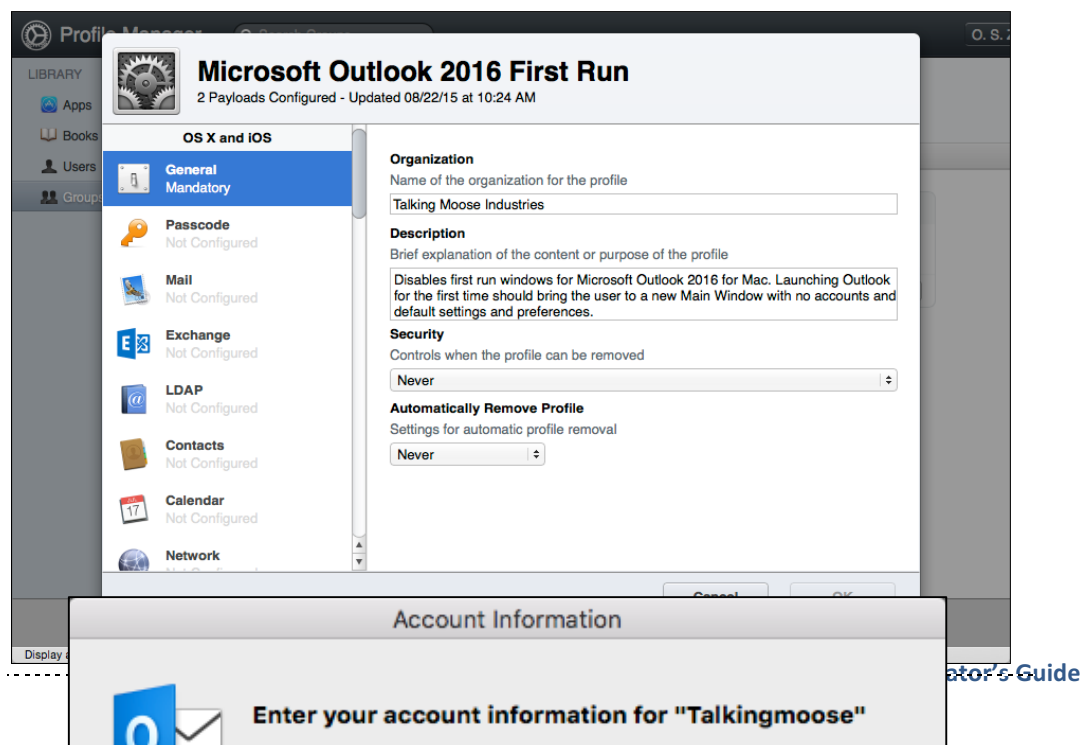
Profile Manager

LIBRARY
Apps
Books
Users
Groups

O. S. Z

Microsoft Outlook 2016 First Run
2 Payloads Configured - Updated 08/22/15 at 10:24 AM

OS X and iOS

General
Mandatory

Passcode
Not Configured

Mail
Not Configured

Exchange
Not Configured

LDAP
Not Configured

Contacts
Not Configured

Calendar
Not Configured

Network

Organization
Name of the organization for the profile
Talking Moose Industries

Description
Brief explanation of the content or purpose of the profile
Disables first run windows for Microsoft Outlook 2016 for Mac. Launching Outlook for the first time should bring the user to a new Main Window with no accounts and default settings and preferences.

Security
Controls when the profile can be removed
Never

Automatically Remove Profile
Settings for automatic profile removal
Never

Cancel
OK

Display a

Account Information

ator's Guide

Enter your account information for "Talkingmoose"